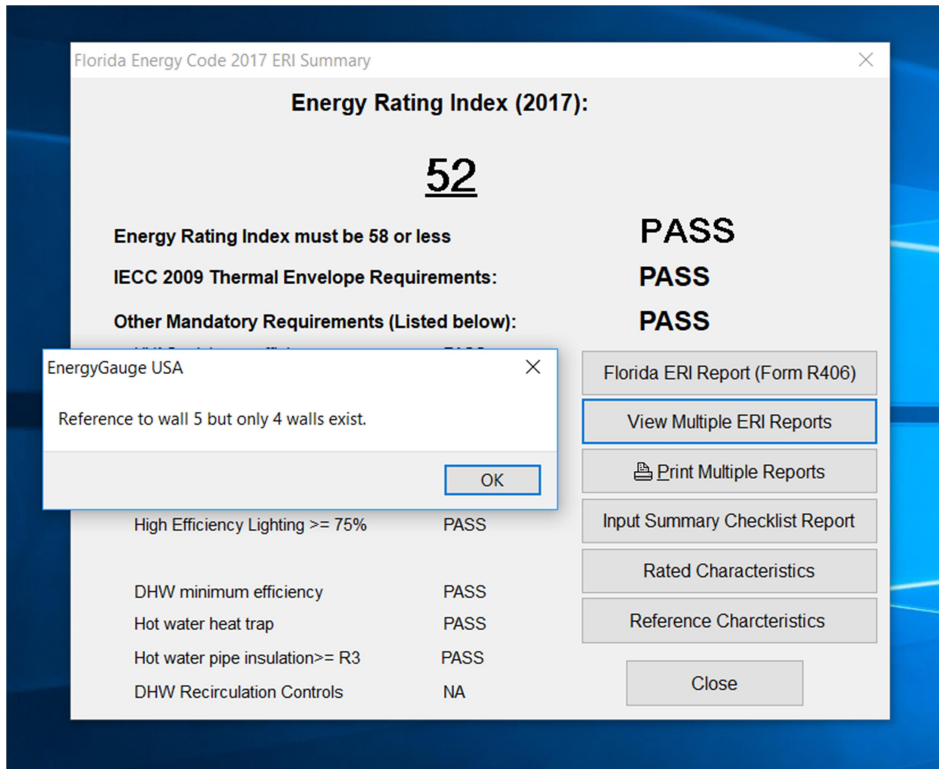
Florida Energy Code 2017 ERI Summary

Energy Rating Index (2017):

52

Energy Rating Index must be 58 or less PASS

IECC 2009 Thermal Envelope Requirements: PASS

Other Mandatory Requirements (Listed below): PASS

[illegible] PASS

EnergyGauge USA

Reference to wall 5 but only 4 walls exist.

OK

Florida ERI Report (Form R406)

View Multiple ERI Reports

Print Multiple Reports

High Efficiency Lighting >= 75% PASS

Input Summary Checklist Report

Rated Characteristics

DHW minimum efficiency PASS

Hot water heat trap PASS

Reference Charcteristics

Hot water pipe insulation>= R3 PASS

DHW Recirculation Controls NA

Close